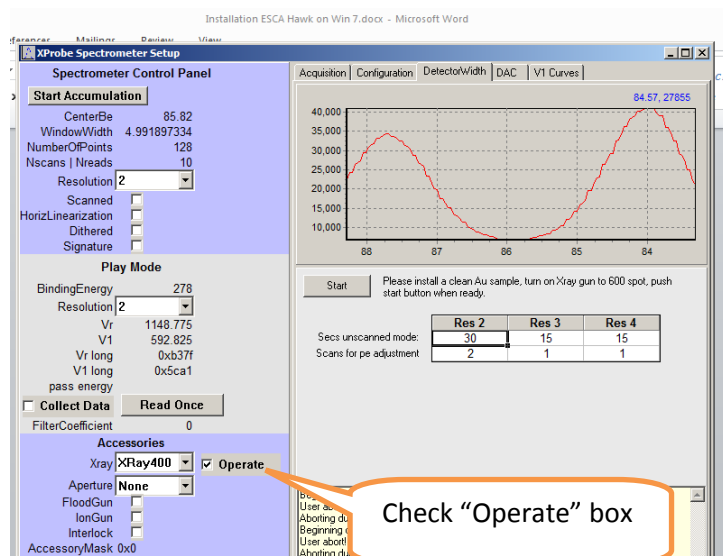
Installation ESCA Hawk on Win 7.docx - Microsoft Word

eferences Mailings Review View

XProbe Spectrometer Setup

Spectrometer Control Panel

Start Accumulation

CenterBe 85.82
WindowWidth 4.991897334
NumberOfPoints 128
Nscans | Nreads 10
Resolution 2
Scanned
HorizLinearization
Dithered
Signature

Play Mode

BindingEnergy 278
Resolution 2
Vr 1148.775
V1 592.825
Vr long 0xb37f
V1 long 0x5ca1
pass energy

Collect Data
Read Once

FilterCoefficient 0

Accessories

Xray XRay400
Operate
Aperture None
FloodGun
IonGun
Interlock
AccessoryMask 0x0

Acquisition | Configuration | DetectorWidth | DAC | V1 Curves

84.57, 27855

40,000
35,000
30,000
25,000
20,000
15,000
10,000

88 87 86 85 84

Start

Please install a clean Au sample, turn on Xray gun to 600 spot, push start button when ready.

| | Res 2 | Res 3 | Res 4 |
|---|---|---|---|
| Secs unscanned mode: | 30 | 15 | 15 |
| Scans for pe adjustment | 2 | 1 | 1 |

Be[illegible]
User ab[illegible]
Aborting du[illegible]
Beginning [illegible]
User abort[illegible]
Aborting du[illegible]

Check “Operate” box